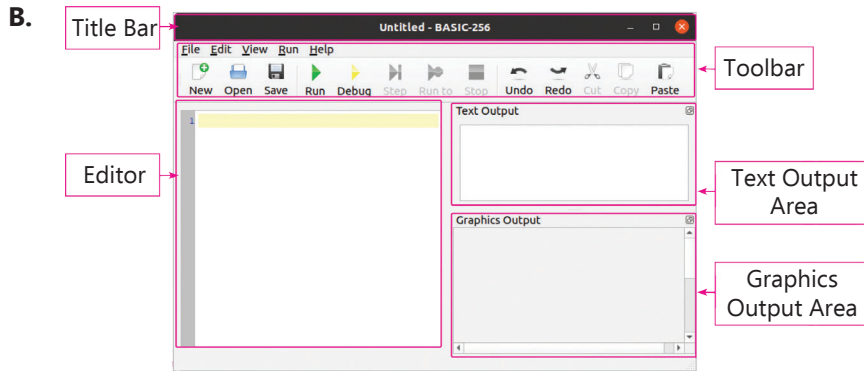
B.

Title Bar

Untitled - BASIC-256

File Edit View Run Help

New Open Save Run Debug Step Run to Stop Undo Redo Cut Copy Paste

Toolbar

1

Editor

Text Output

Text Output Area

Graphics Output

Graphics Output Area